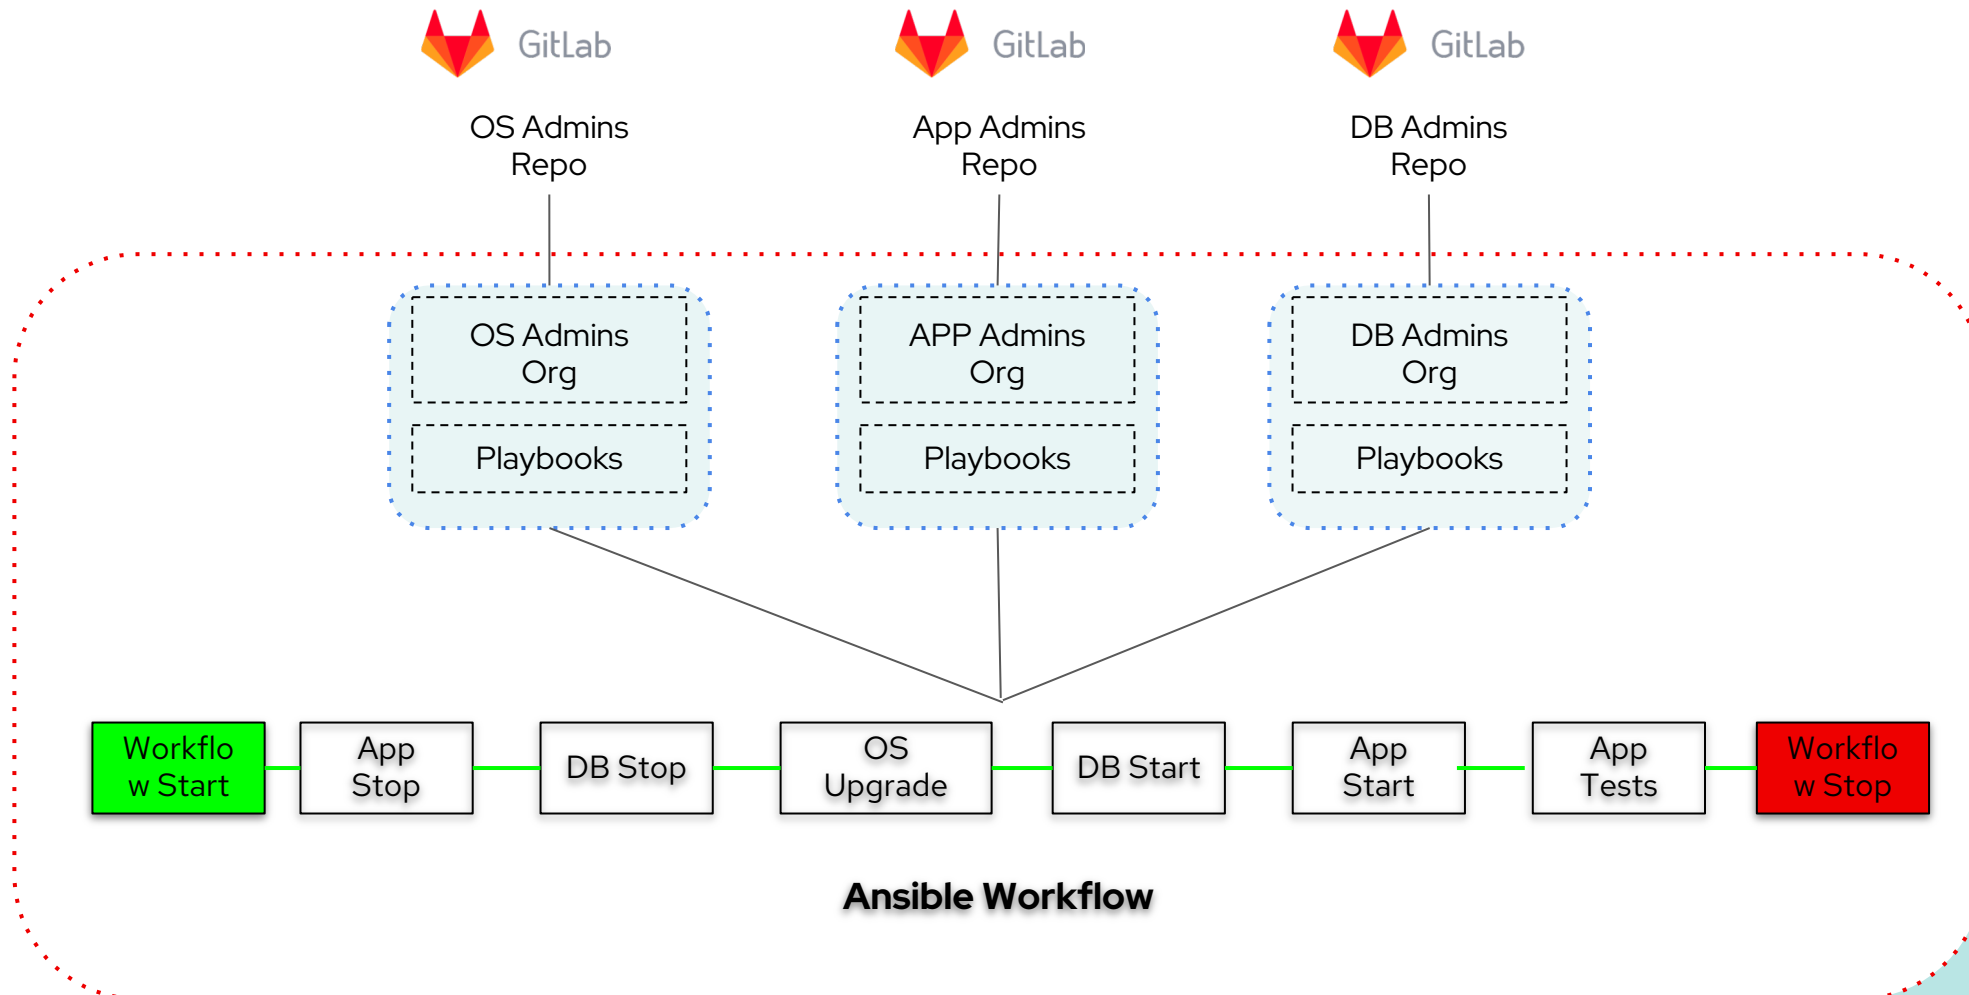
GitLab

GitLab

GitLab

OS Admins Repo

App Admins Repo

DB Admins Repo

OS Admins Org

Playbooks

APP Admins Org

Playbooks

DB Admins Org

Playbooks

Workflo w Start

App Stop

DB Stop

OS Upgrade

DB Start

App Start

App Tests

Workflo w Stop

Ansible Workflow